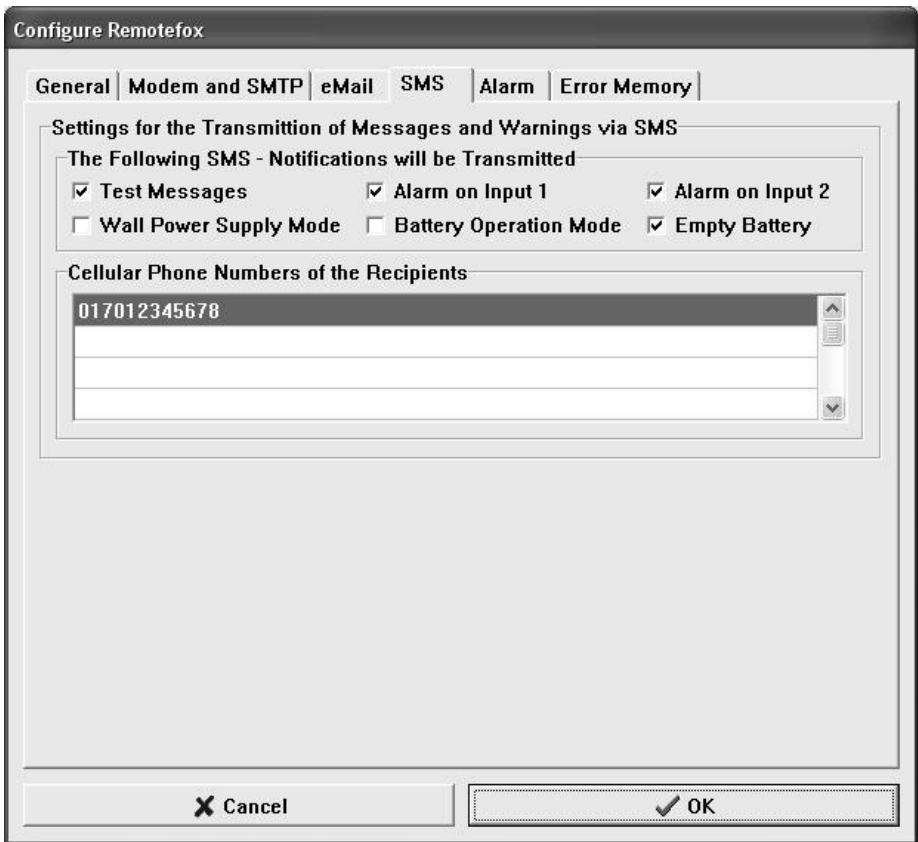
Configure Remotefox

General | Modem and SMTP | eMail | SMS | Alarm | Error Memory

Settings for the Transmittion of Messages and Warnings via SMS

The Following SMS - Notifications will be Transmitted

☑ Test Messages ☑ Alarm on Input 1 ☑ Alarm on Input 2

☐ Wall Power Supply Mode ☐ Battery Operation Mode ☑ Empty Battery

Cellular Phone Numbers of the Recipients

017012345678

✗ Cancel

✓ OK